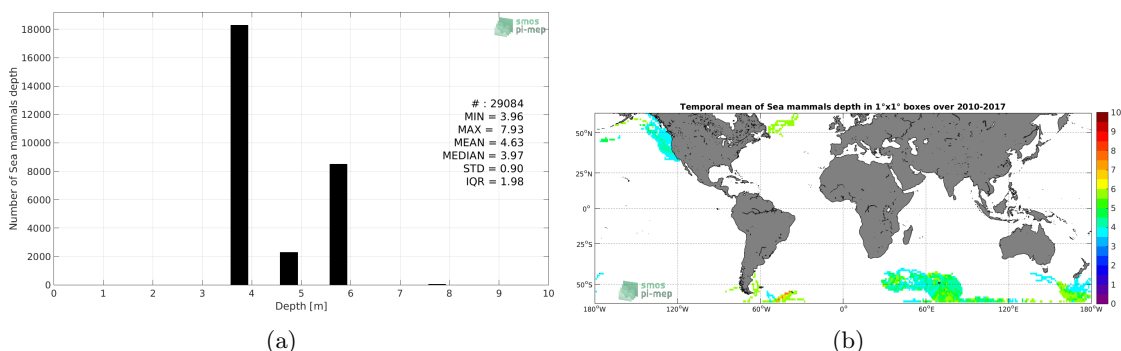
smos pi-mep

18000
16000
14000
12000
10000
8000
6000
4000
2000
0

Number of Sea mammals depth

# : 29084
MIN = 3.96
MAX = 7.93
MEAN = 4.63
MEDIAN = 3.97
STD = 0.90
IQR = 1.98

0 1 2 3 4 5 6 7 8 9 10
Depth [m]

(a)

Temporal mean of Sea mammals depth in 1°x1° boxes over 2010-2017

50°N
25°N
0°
25°S
50°S

180°W 120°W 60°W 0° 60°E 120°E 180°W

smos pi-mep

10
9
8
7
6
5
4
3
2
1
0

(b)